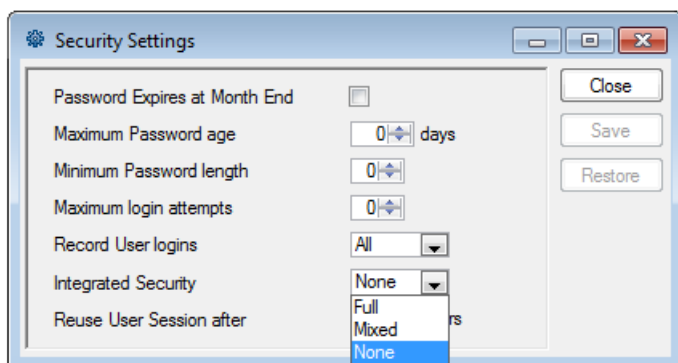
Security Settings

Password Expires at Month End
Maximum Password age 0 days
Minimum Password length 0
Maximum login attempts 0
Record User logins All
Integrated Security None
Reuse User Session after Full Mixed None rs

Close
Save
Restore